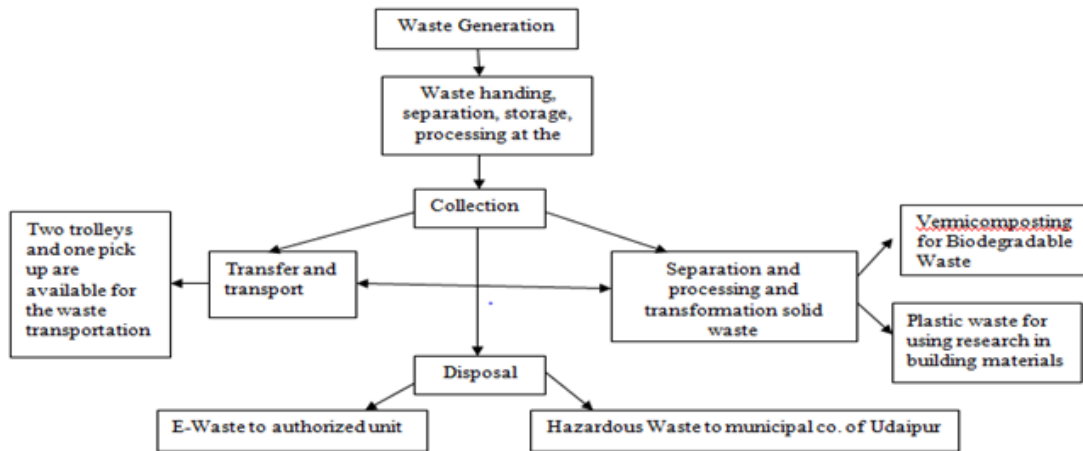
Waste Generation

Waste handing, separation, storage, processing at the

Collection

Two trolleys and one pick up are available for the waste transportation

Transfer and transport

Separation and processing and transformation solid waste

Vermicomposting for Biodegradable Waste

Plastic waste for using research in building materials

Disposal

E-Waste to authorized unit

Hazardous Waste to municipal co. of Udaipur